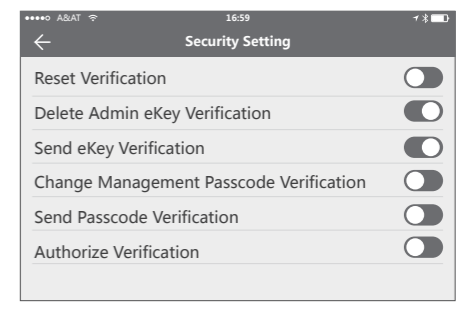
●●●●○ A&AT 16:59

Security Setting

Reset Verification

Delete Admin eKey Verification

Send eKey Verification

Change Management Passcode Verification

Send Passcode Verification

Authorize Verification